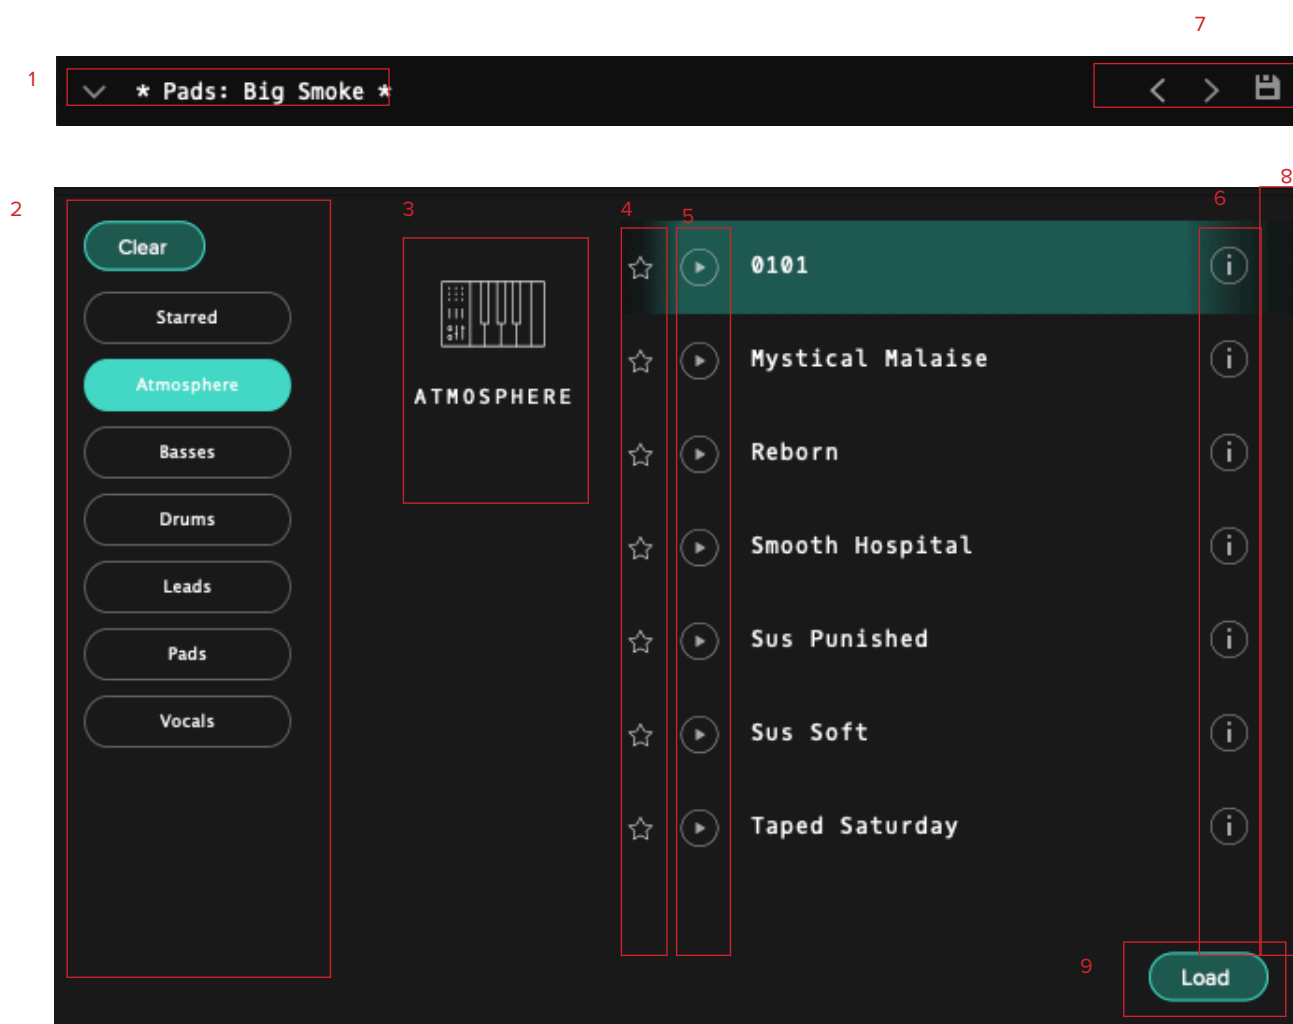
7

1 * Pads: Big Smoke *

8

2

3

4

5

6

Clear

Starred

Atmosphere

Basses

Drums

Leads

Pads

Vocals

ATMOSPHERE

0101

Mystical Malaise

Reborn

Smooth Hospital

Sus Punished

Sus Soft

Taped Saturday

9

Load